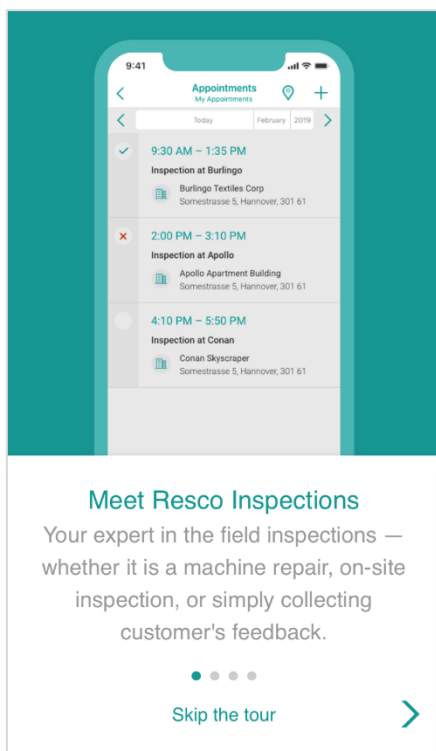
9:41

Appointments
My Appointments

Today | February | 2019

9:30 AM – 1:35 PM
Inspection at Burlingo
Burlingo Textiles Corp
Somestrasse 5, Hannover, 301 61

2:00 PM – 3:10 PM
Inspection at Apollo
Apollo Apartment Building
Somestrasse 5, Hannover, 301 61

4:10 PM – 5:50 PM
Inspection at Conan
Conan Skyscraper
Somestrasse 5, Hannover, 301 61

Meet Resco Inspections

Your expert in the field inspections — whether it is a machine repair, on-site inspection, or simply collecting customer's feedback.

Skip the tour